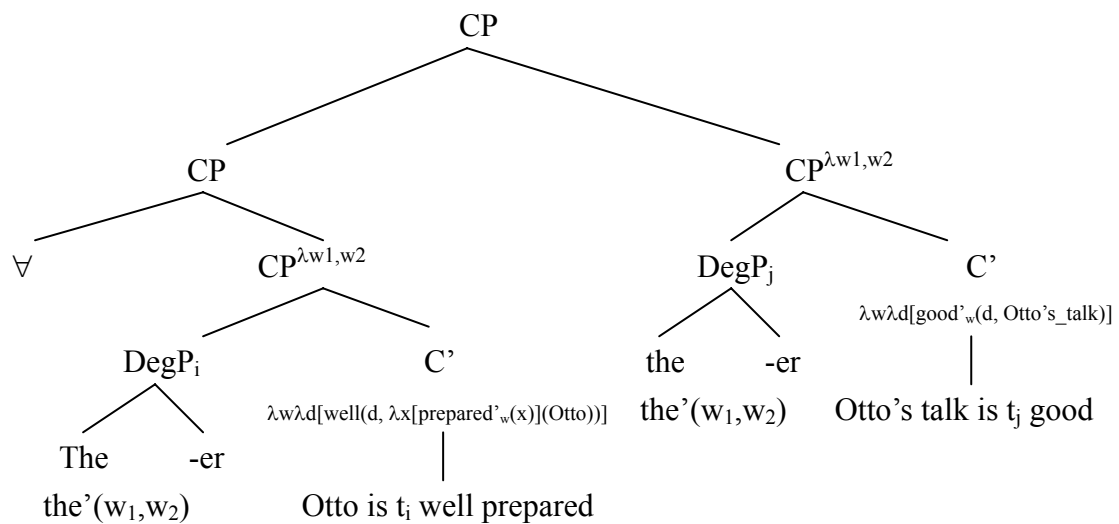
CP

CP

$\forall$

$CP^{\lambda w1,w2}$

$DegP_i$

The

-er

the'$(w_1,w_2)$

C'

$\lambda w \lambda d$[well(d, $\lambda x$[prepared'$_w$(x)](Otto))]

Otto is $t_i$ well prepared

$CP^{\lambda w1,w2}$

$DegP_j$

the

-er

the'$(w_1,w_2)$

C'

$\lambda w \lambda d$[good'$_w$(d, Otto's_talk)]

Otto's talk is $t_j$ good